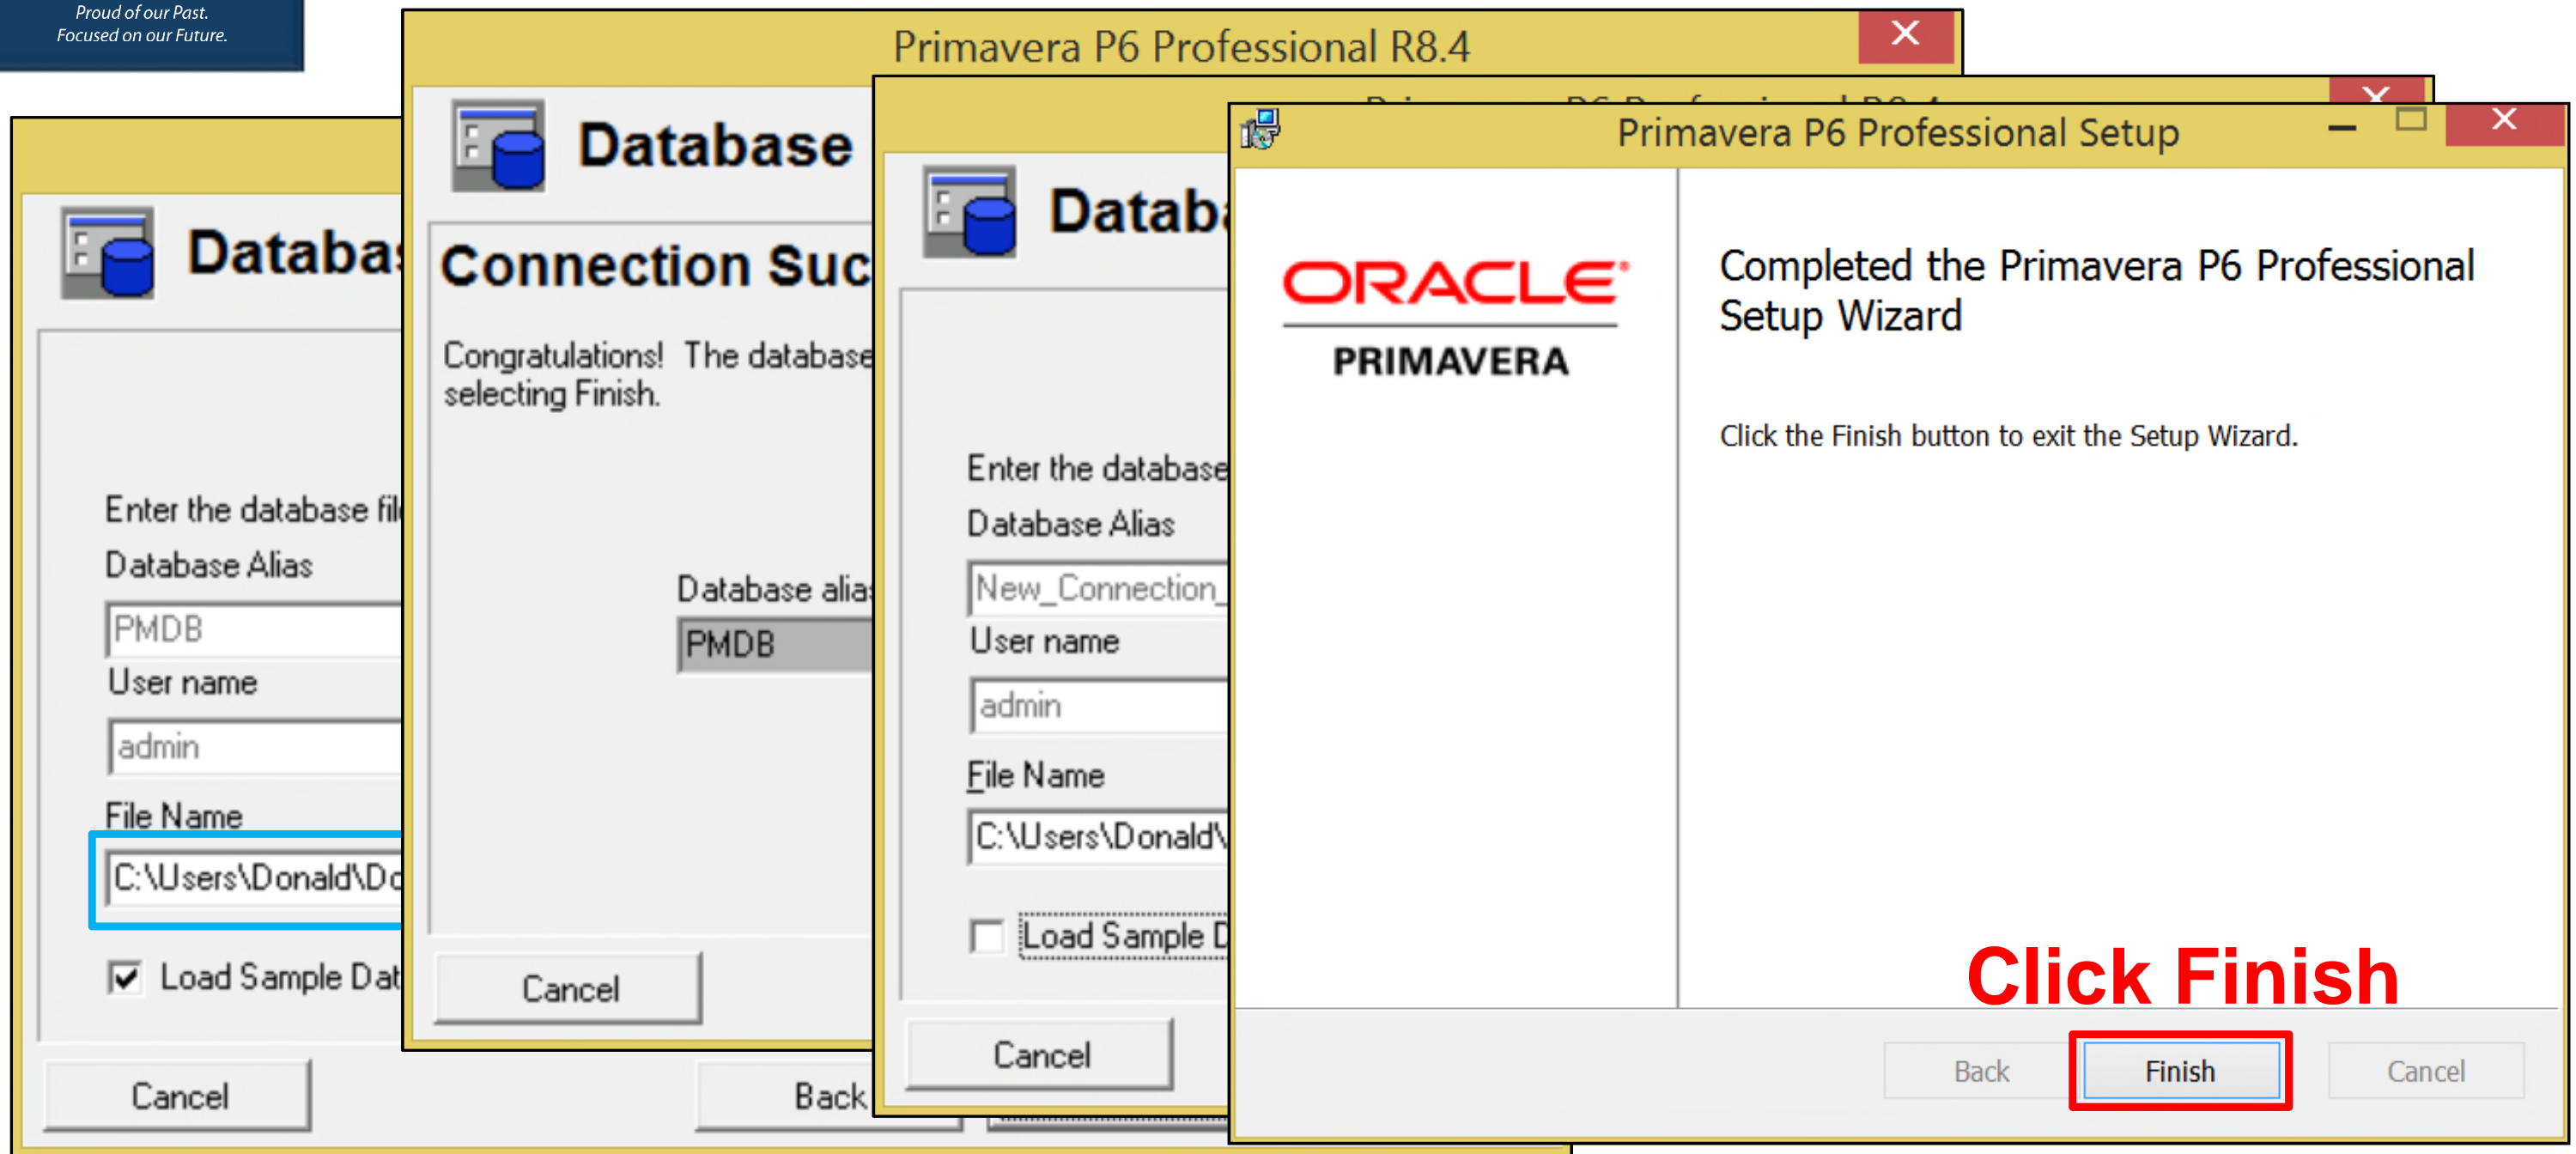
Proud of our Past.
Focused on our Future.

Databa

Enter the database fil

Database Alias

PMDB

User name

admin

File Name

C:\Users\Donald\Do

Load Sample Dat

Cancel

Back

Primavera P6 Professional R8.4

Database

Connection Suc

Congratulations! The database
selecting Finish.

Database alia

PMDB

Cancel

Datab

Enter the database

Database Alias

New_Connection

User name

admin

File Name

C:\Users\Donald\

Load Sample D

Cancel

Primavera P6 Professional Setup

ORACLE

PRIMAVERA

Completed the Primavera P6 Professional Setup Wizard

Click the Finish button to exit the Setup Wizard.

Click Finish

Back

Finish

Cancel